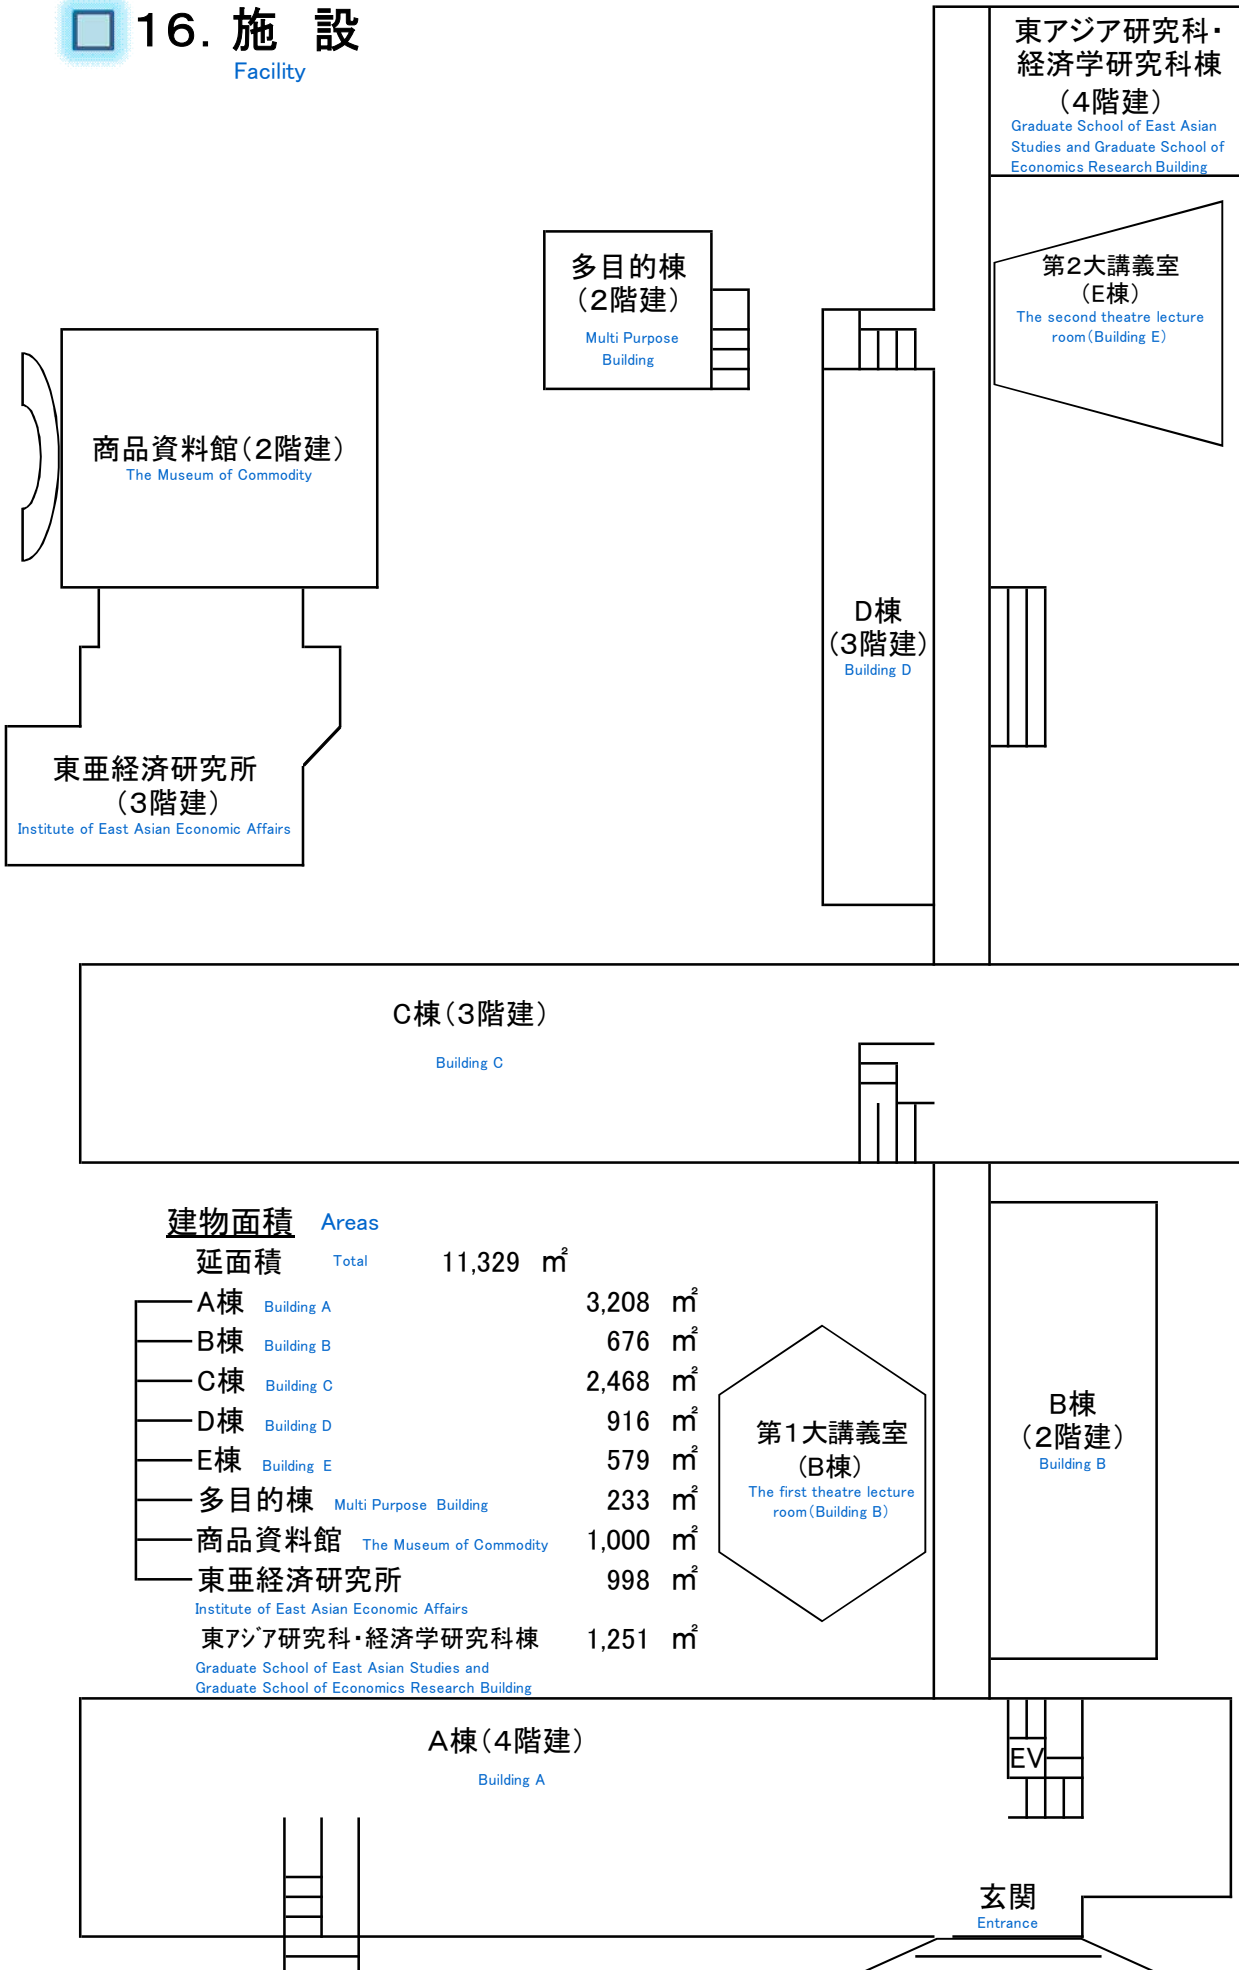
16. 施 設
Facility

東アジア研究科・経済学研究科棟
（4階建）
Graduate School of East Asian Studies and Graduate School of Economics Research Building

多目的棟
（2階建）
Multi Purpose Building

第2大講義室
（E棟）
The second theatre lecture room（Building E）

商品資料館（2階建）
The Museum of Commodity

D棟
（3階建）
Building D

東亜経済研究所
（3階建）
Institute of East Asian Economic Affairs

C棟（3階建）
Building C

建物面積 Areas

延面積 Total 11,329 ㎡

| | | |
|---|---|---|
| A棟 | Building A | 3,208 ㎡ |
| B棟 | Building B | 676 ㎡ |
| C棟 | Building C | 2,468 ㎡ |
| D棟 | Building D | 916 ㎡ |
| E棟 | Building E | 579 ㎡ |
| 多目的棟 | Multi Purpose Building | 233 ㎡ |
| 商品資料館 | The Museum of Commodity | 1,000 ㎡ |
| 東亜経済研究所 | Institute of East Asian Economic Affairs | 998 ㎡ |
| 東アジア研究科・経済学研究科棟 | Graduate School of East Asian Studies and Graduate School of Economics Research Building | 1,251 ㎡ |

第1大講義室
（B棟）
The first theatre lecture room（Building B）

B棟
（2階建）
Building B

A棟（4階建）
Building A

EV

玄関
Entrance